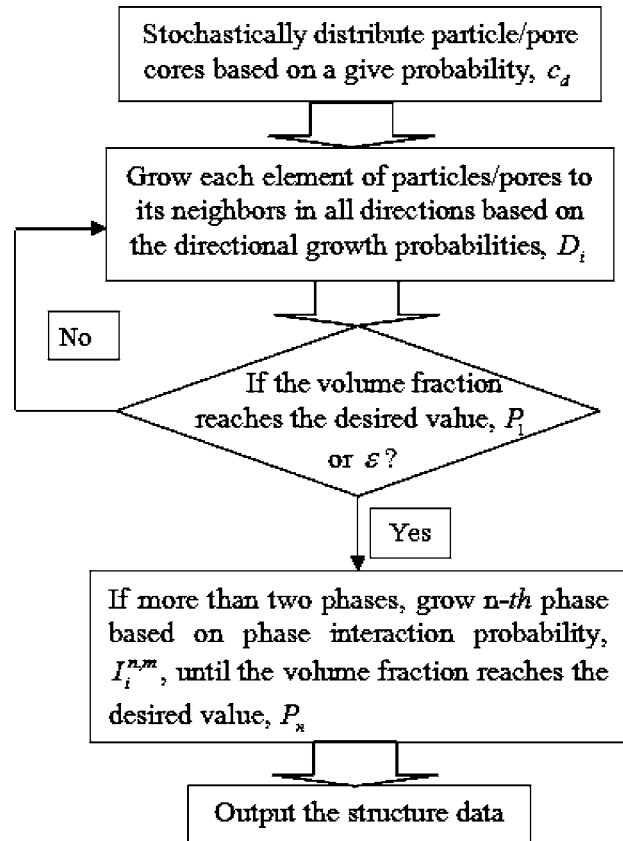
Stochastically distribute particle/pore cores based on a give probability, $c_d$

Grow each element of particles/pores to its neighbors in all directions based on the directional growth probabilities, $D_i$

No

If the volume fraction reaches the desired value, $P_1$ or $\varepsilon$?

Yes

If more than two phases, grow n-*th* phase based on phase interaction probability, $I_i^{n,m}$, until the volume fraction reaches the desired value, $P_n$

Output the structure data